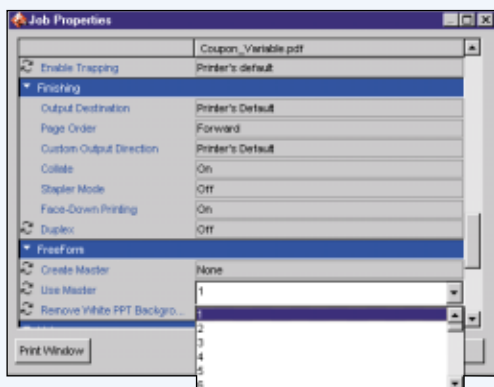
Job Properties

| | Coupon_Variable.pdf |
|---|---|
| Enable Trapping | Printer's default |
| Finishing | |
| Output Destination | Printer's Default |
| Page Order | Forward |
| Custom Output Direction | Printer's Default |
| Collate | On |
| Stapler Mode | Off |
| Face-Down Printing | On |
| Duplex | Off |
| FreeForm | |
| Create Master | None |
| Use Master | 1 |
| Remove White PPT Backgro... | |

1
2
3
4
5
6

Print Window